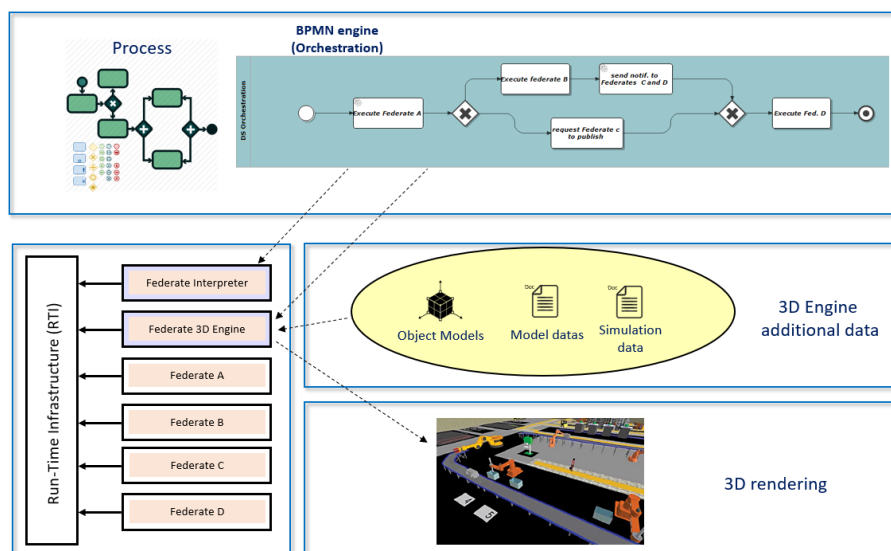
Process

BPMN engine (Orchestration)

DS Orchestration

Execute Federate A

Execute federate B

send notif. to Federates C and D

request Federate c to publish

Execute Fed. D

Run-Time Infrastructure (RTI)

Federate Interpreter

Federate 3D Engine

Federate A

Federate B

Federate C

Federate D

Object Models

Doc

Model datas

Doc

Simulation data

3D Engine additional data

3D rendering